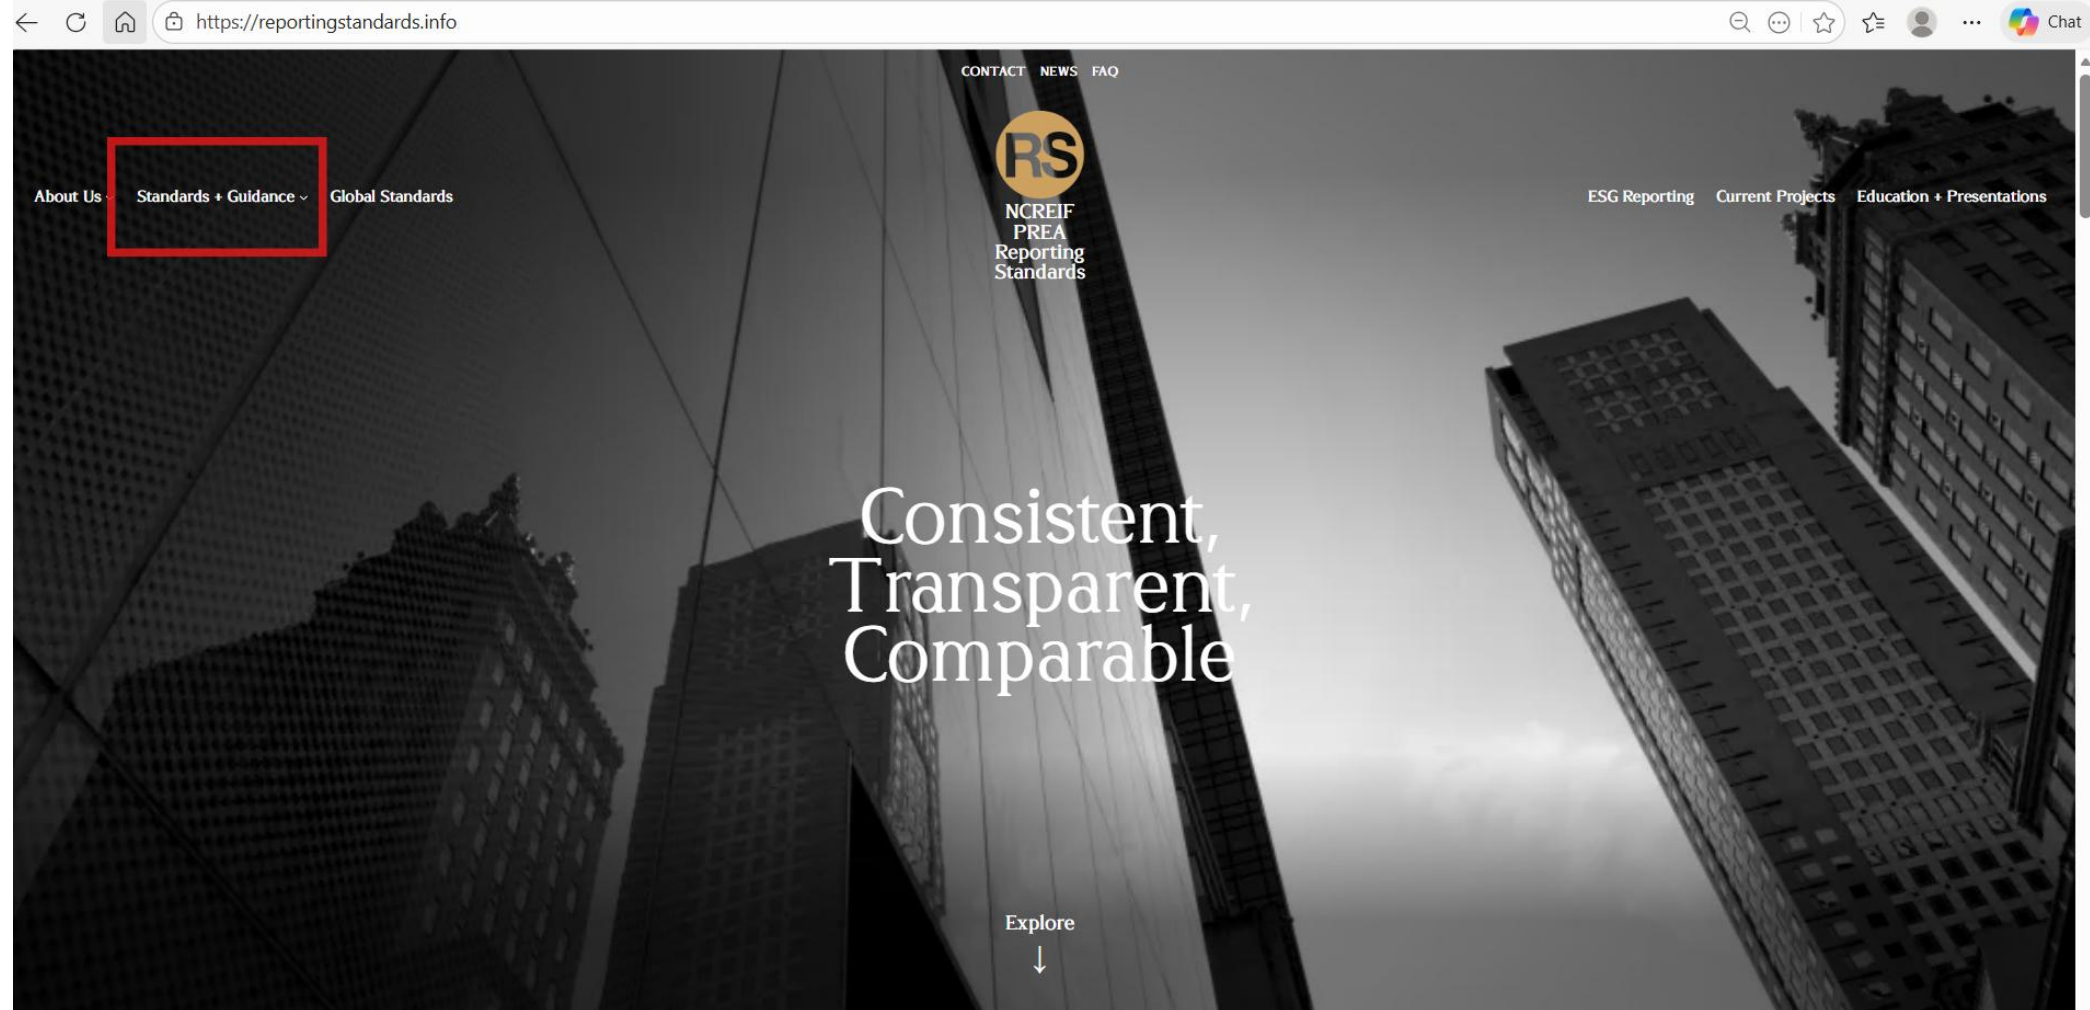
https://reportingstandards.info

Chat

CONTACT NEWS FAQ

About Us Standards + Guidance Global Standards

RS

NCREIF PREA Reporting Standards

ESG Reporting Current Projects Education + Presentations

Consistent, Transparent, Comparable

Explore

↓